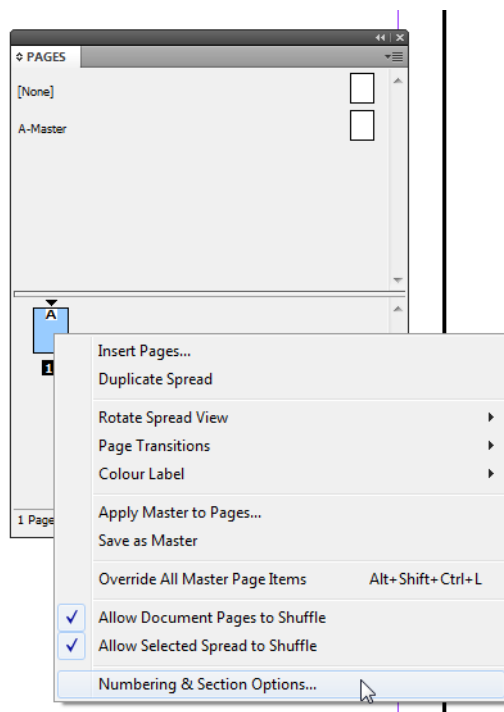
PAGES

[None]

A-Master

A

1

1 Page

Insert Pages...
Duplicate Spread

Rotate Spread View
Page Transitions
Colour Label

Apply Master to Pages...
Save as Master

Override All Master Page Items Alt+Shift+Ctrl+L

Allow Document Pages to Shuffle
Allow Selected Spread to Shuffle

Numbering & Section Options...